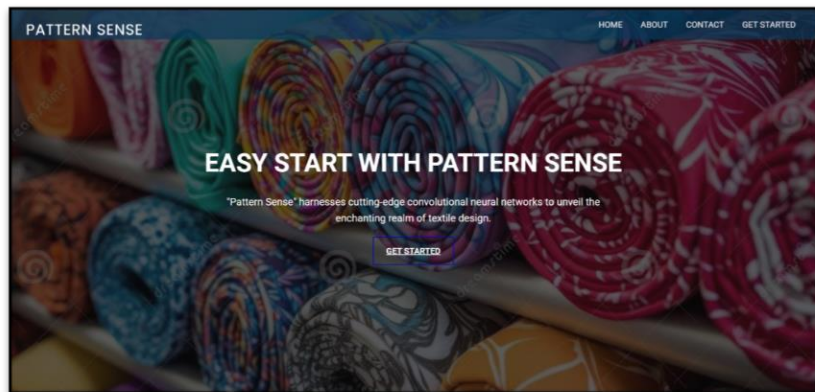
PATTERN SENSE

HOME ABOUT CONTACT GET STARTED

EASY START WITH PATTERN SENSE

"Pattern Sense" harnesses cutting-edge convolutional neural networks to unveil the enchanting realm of textile design.

GET STARTED